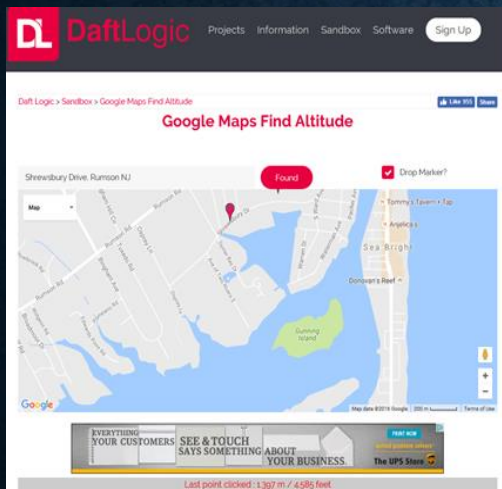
DL DaftLogic Projects Information Sandbox Software Sign Up

Daft Logic > Sandbox > Google Maps Find Altitude

Like 355 Share

Google Maps Find Altitude

Shrewsbury Drive, Rumson NJ

Found

Drop Marker?

Map

Tommy's Tavern + Tap

Angelo's

Sea Bright

Donovan's Reef

Gunning Island

Google

Map data ©2018 Google 200 m Terms of Use

EVERYTHING YOUR CUSTOMERS SEE & TOUCH SAYS SOMETHING ABOUT YOUR BUSINESS

PRINT NOW

The UPS Store

Last point clicked : 1.397 m / 4.585 feet